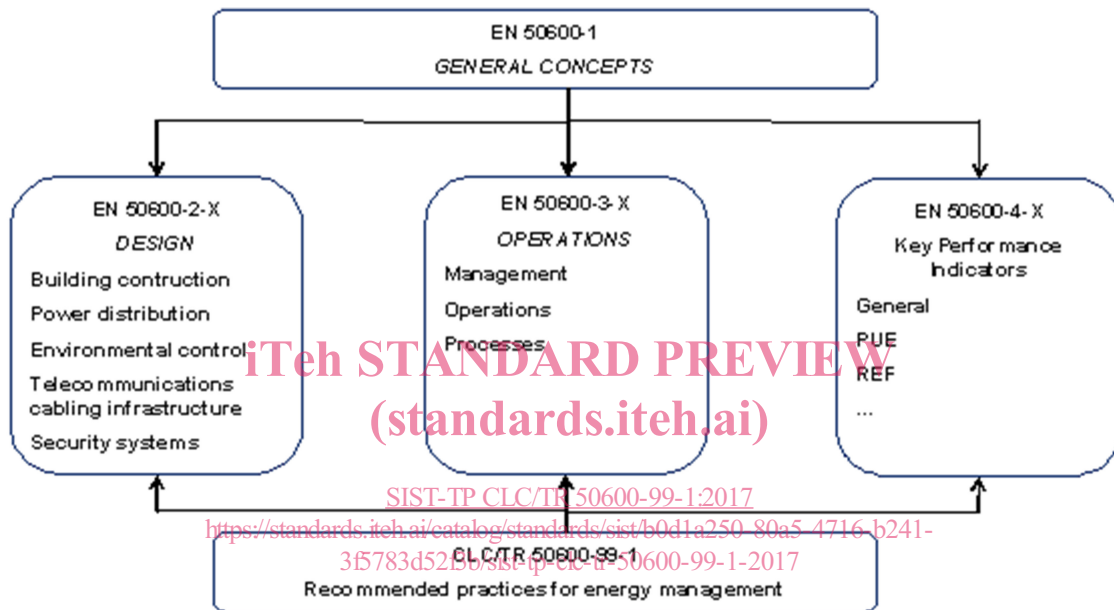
EN 50600-1
GENERAL CONCEPTS

EN 50600-2-X
DESIGN
Building contruction
Power distribution
Environmental control
Telecommunications cabling infrastructure
Security systems

EN 50600-3-X
OPERATIONS
Management
Operations
Processes

EN 50600-4-X
Key Performance Indicators
General
PUE
REF
...

iTeh STANDARD PREVIEW
(standards.iteh.ai)

SIST-TP CLC/TR 50600-99-1:2017
https://standards.iteh.ai/catalog/standards/sist/b0d1a250-80a5-4716-b241-3f5783d52f3b/sist-tp-clc-tr-50600-99-1-2017

CLC/TR 50600-99-1
Recommended practices for energy management